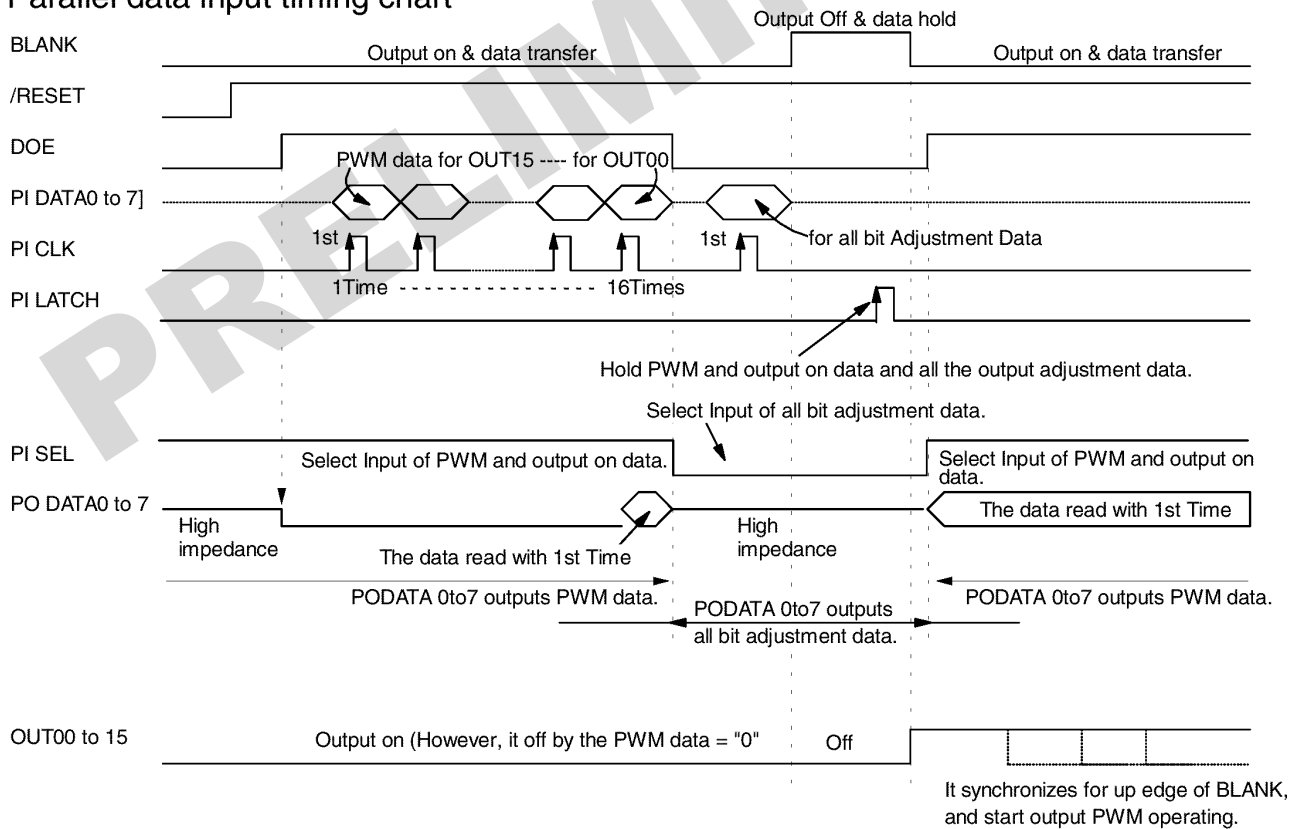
Parallel data input timing chart

Output Off & data hold

BLANK

Output on & data transfer

Output on & data transfer

/RESET

DOE

PWM data for OUT15 ---- for OUT00

PI DATA0 to 7]

1st

1st

for all bit Adjustment Data

PI CLK

1Time ---------------- 16Times

PI LATCH

Hold PWM and output on data and all the output adjustment data.

Select Input of all bit adjustment data.

PI SEL

Select Input of PWM and output on data.

Select Input of PWM and output on data.

PO DATA0 to 7

High impedance

The data read with 1st Time

High impedance

The data read with 1st Time

PODATA 0to7 outputs PWM data.

PODATA 0to7 outputs all bit adjustment data.

PODATA 0to7 outputs PWM data.

OUT00 to 15

Output on (However, it off by the PWM data = "0"

Off

It synchronizes for up edge of BLANK, and start output PWM operating.

PRELIMI